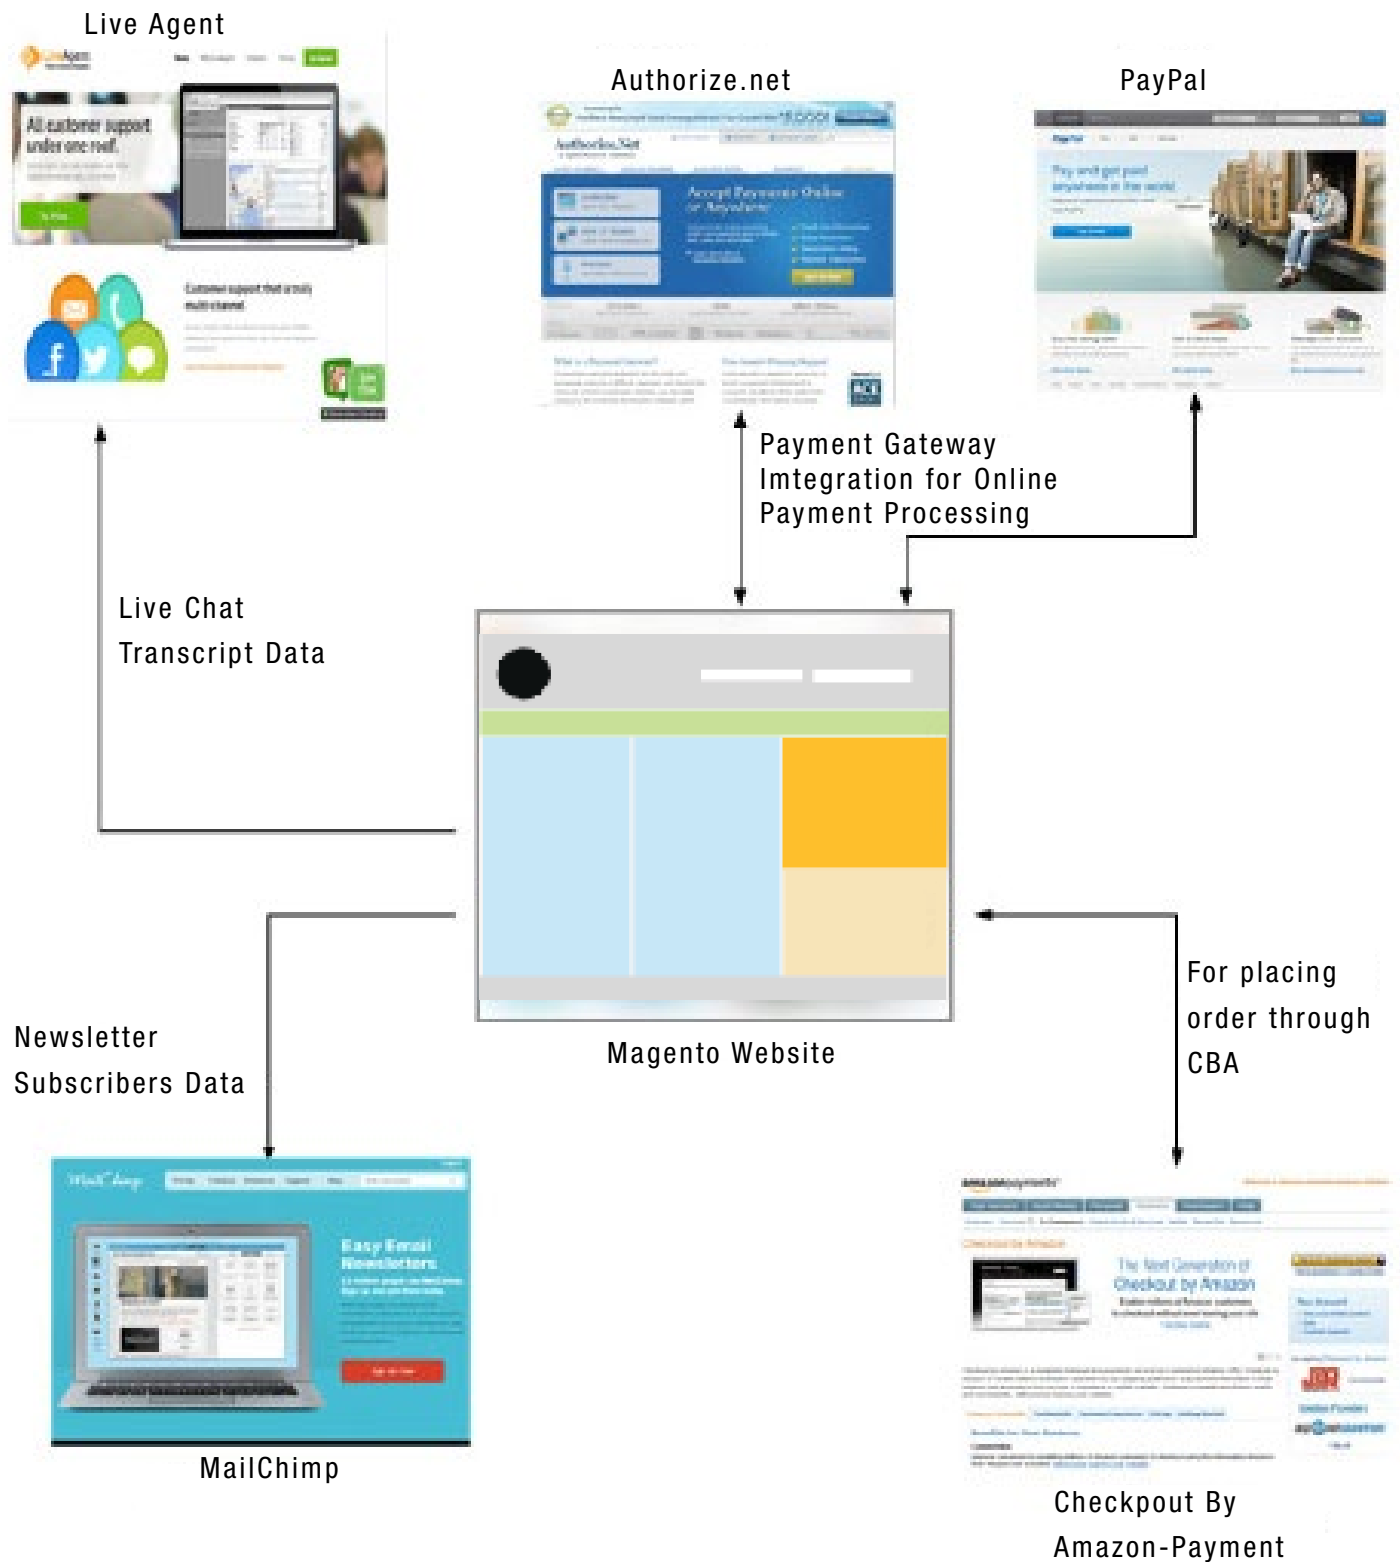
Live Agent

All customer support under one roof.

Customer support that is truly multi-channel

Authorize.net

Authorize.Net

Accept Payments Online or Anywhere

PayPal

Try and get paid anywhere in the world

Payment Gateway Imtegration for Online Payment Processing

Live Chat Transcript Data

Magento Website

For placing order through CBA

Newsletter Subscribers Data

Easy Email Newsletters

MailChimp

The Next Generation of Checkout by Amazon

Checkpout By Amazon-Payment